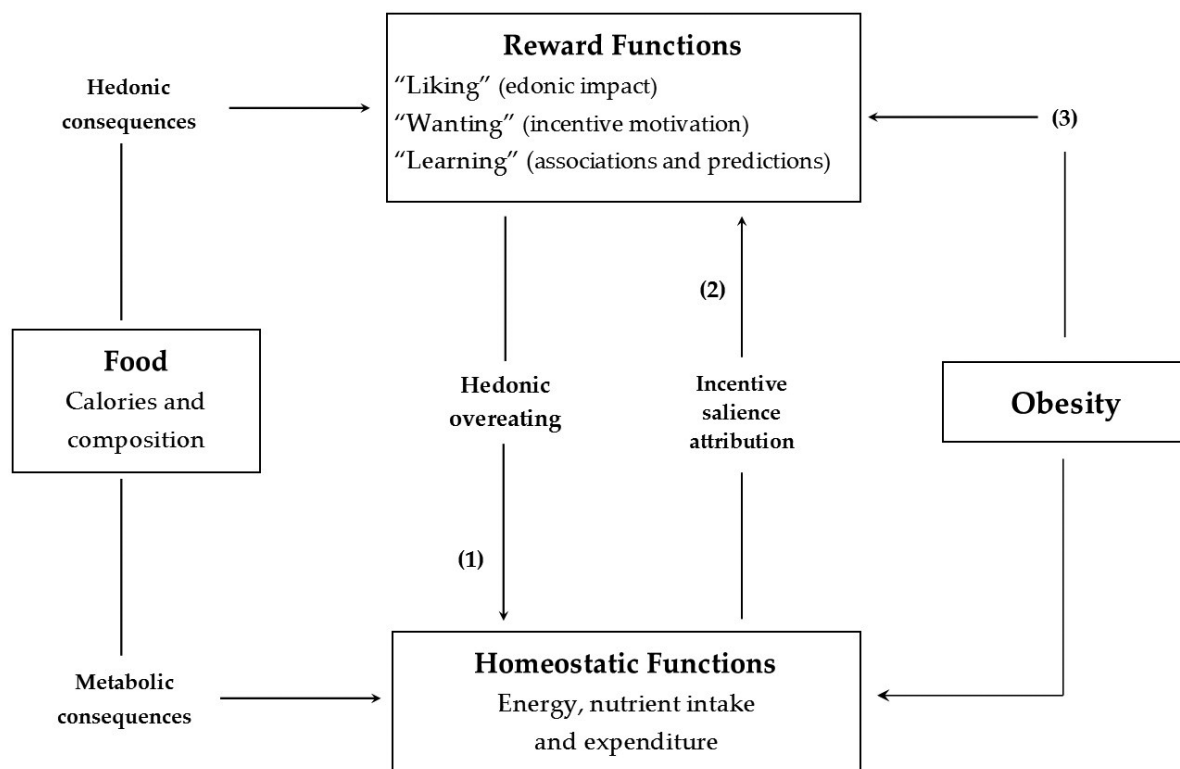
Reward Functions
"Liking" (edonic impact)
"Wanting" (incentive motivation)
"Learning" (associations and predictions)

Hedonic consequences

(3)

(2)

Food
Calories and composition

Hedonic overeating

Incentive salience attribution

Obesity

(1)

Metabolic consequences

Homeostatic Functions
Energy, nutrient intake and expenditure